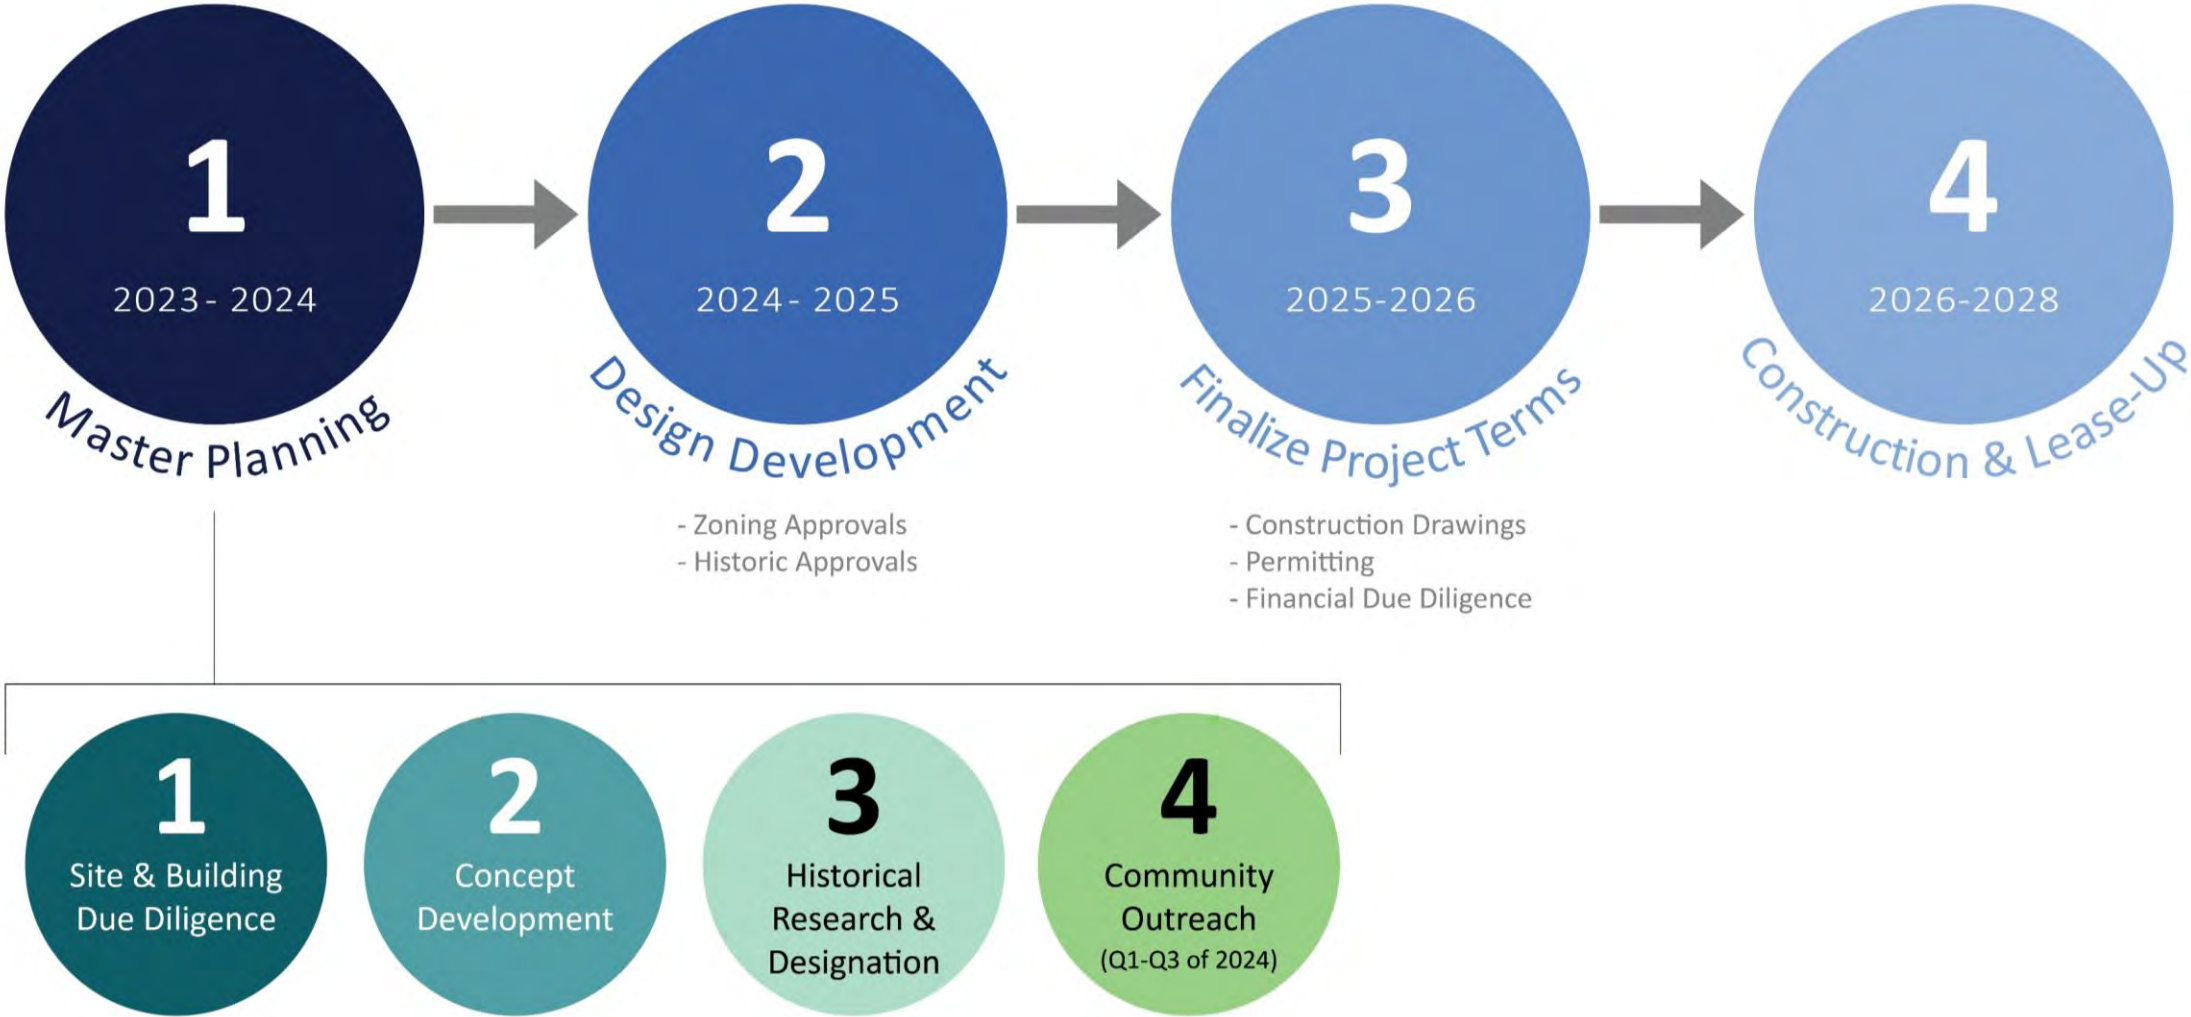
1
2023 - 2024
Master Planning

2
2024 - 2025
Design Development

- Zoning Approvals
- Historic Approvals

3
2025-2026
Finalize Project Terms

- Construction Drawings
- Permitting
- Financial Due Diligence

4
2026-2028
Construction & Lease-Up

1
Site & Building Due Diligence

2
Concept Development

3
Historical Research & Designation

4
Community Outreach
(Q1-Q3 of 2024)